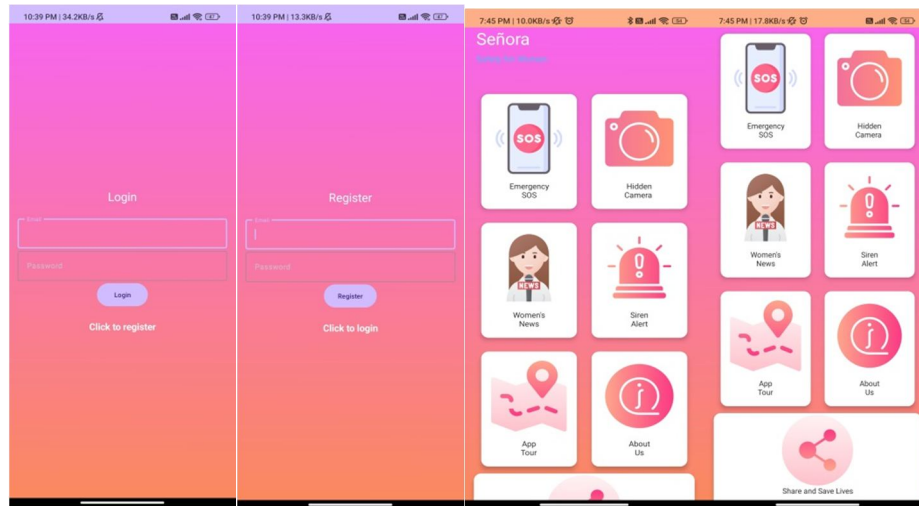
10:39 PM | 34.2KB/s

Login

Email

Password

Login

Click to register

10:39 PM | 13.3KB/s

Register

Email

Password

Register

Click to login

7:45 PM | 10.0KB/s

Señora

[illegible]

SOS

Emergency SOS

Hidden Camera

NEWS

Women's News

Siren Alert

App Tour

About Us

7:45 PM | 17.8KB/s

SOS

Emergency SOS

Hidden Camera

NEWS

Women's News

Siren Alert

App Tour

About Us

Share and Save Lives